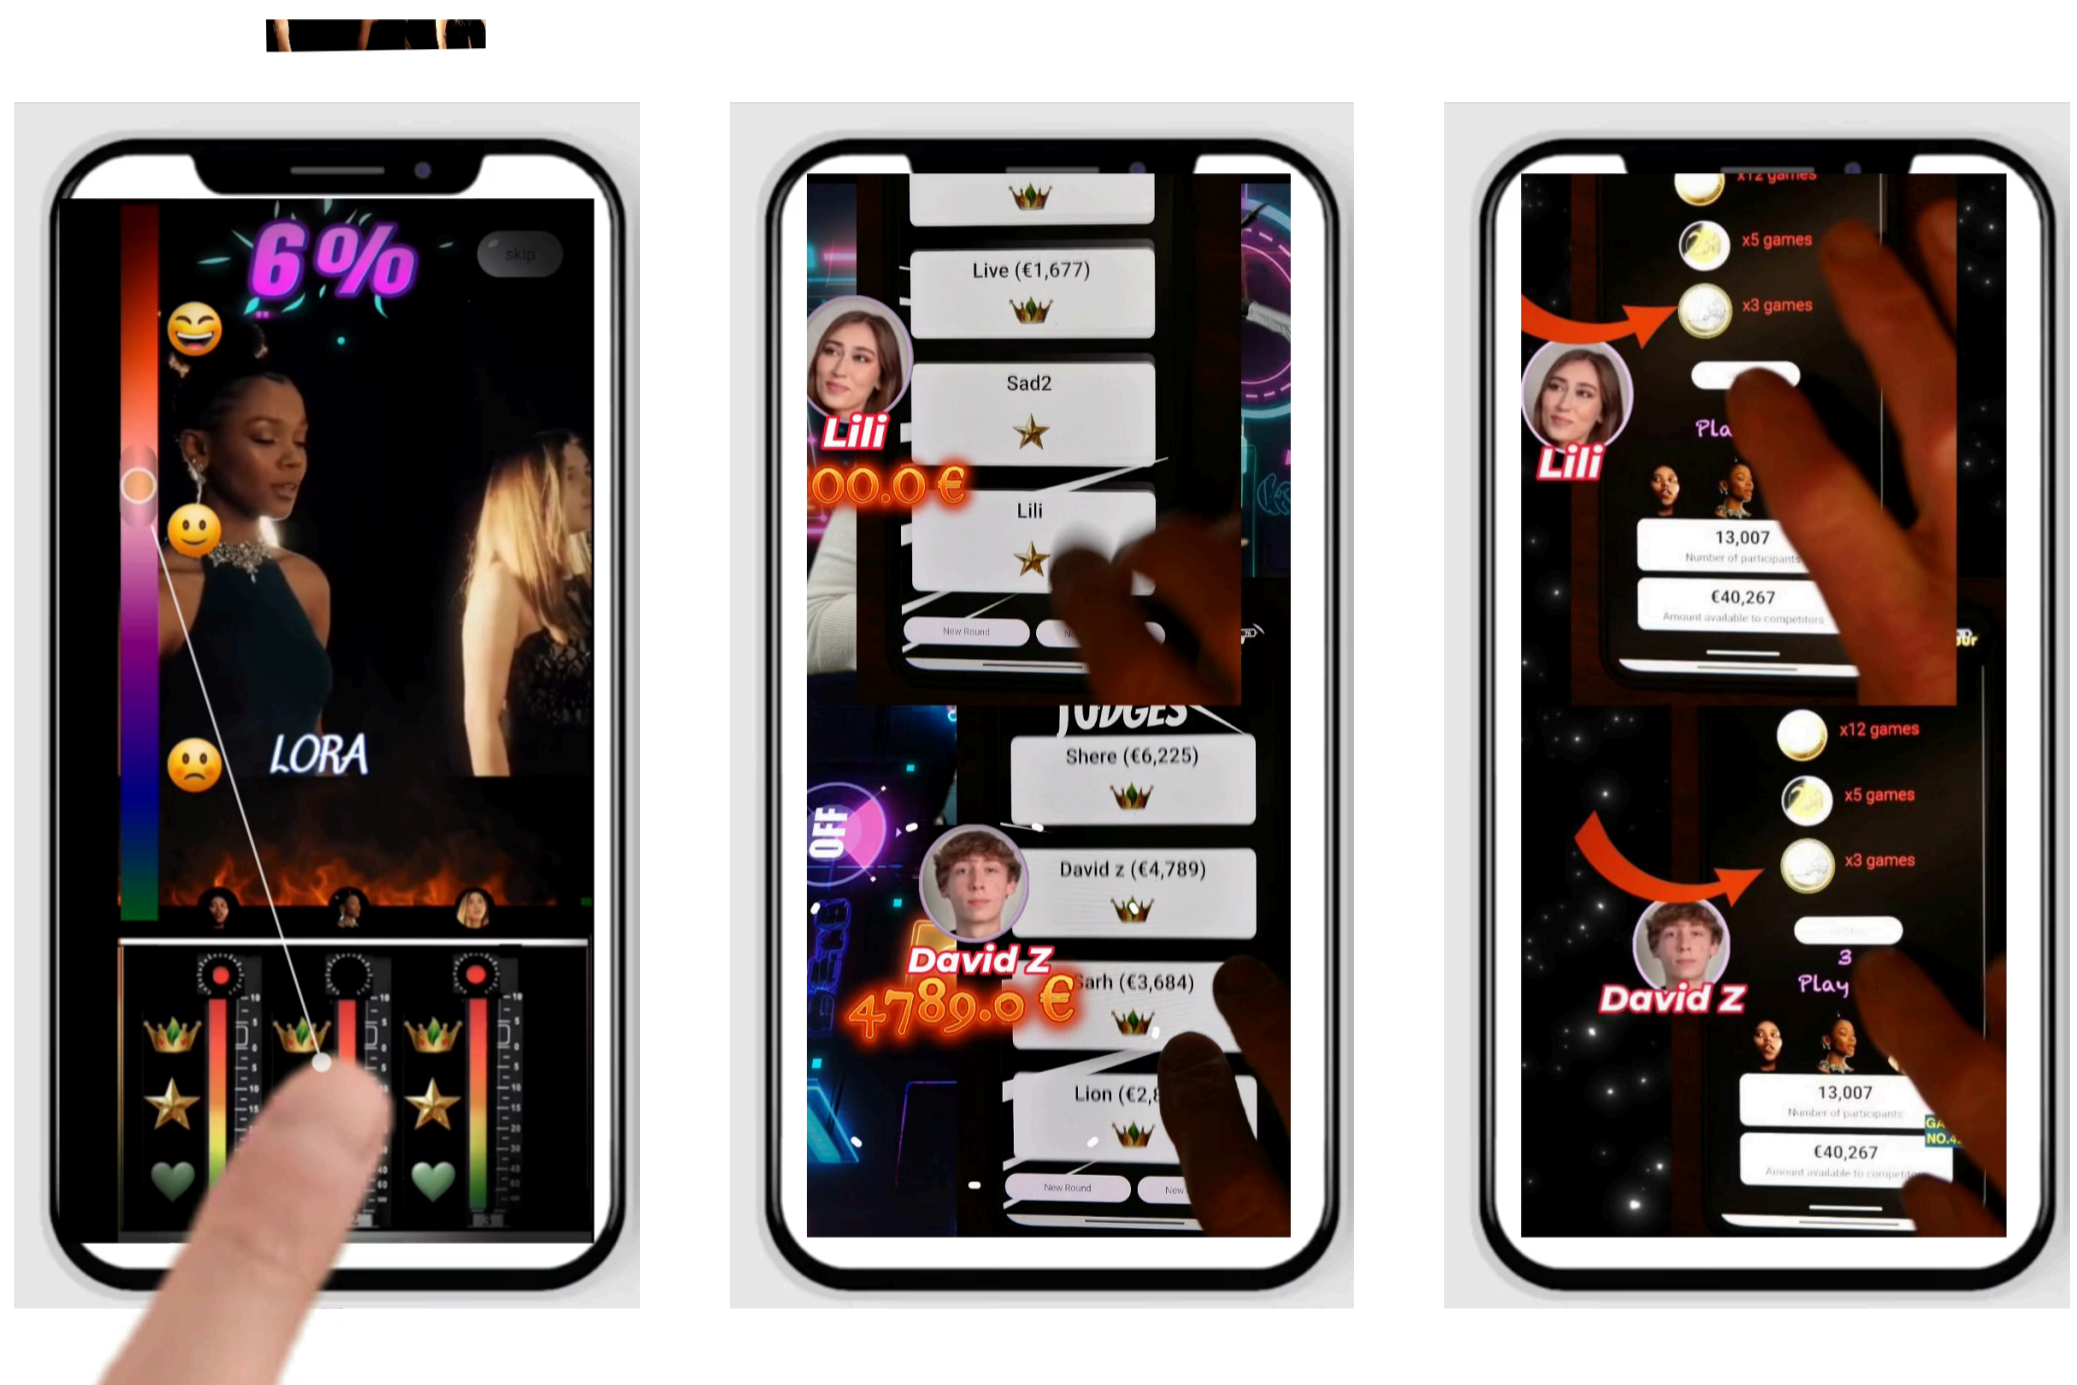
6%

skip

LORA

Live (€1,677)

Sad2

Lili

Lili

00.0 €

New Round

JUDGES

Shere (€6,225)

David z (€4,789)

David Z

4789.0 €

Sarh (€3,684)

Lion (€2,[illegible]

New Round

x12 games

x5 games

x3 games

Lili

Pla

13,007

Number of participants

€40,267

Amount available to competitors

x12 games

x5 games

x3 games

David Z

3

Play

13,007

Number of participants

€40,267

Amount available to competit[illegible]